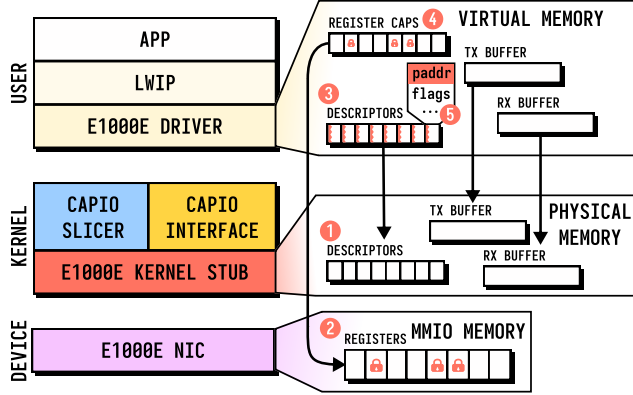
USER

APP

LWIP

E1000E DRIVER

KERNEL

CAPIO SLICER

CAPIO INTERFACE

E1000E KERNEL STUB

DEVICE

E1000E NIC

REGISTER CAPS 4

VIRTUAL MEMORY

TX BUFFER

3

DESCRIPTORS

paddr

flags

...

5

RX BUFFER

1

DESCRIPTORS

TX BUFFER

PHYSICAL MEMORY

RX BUFFER

2

REGISTERS

MMIO MEMORY